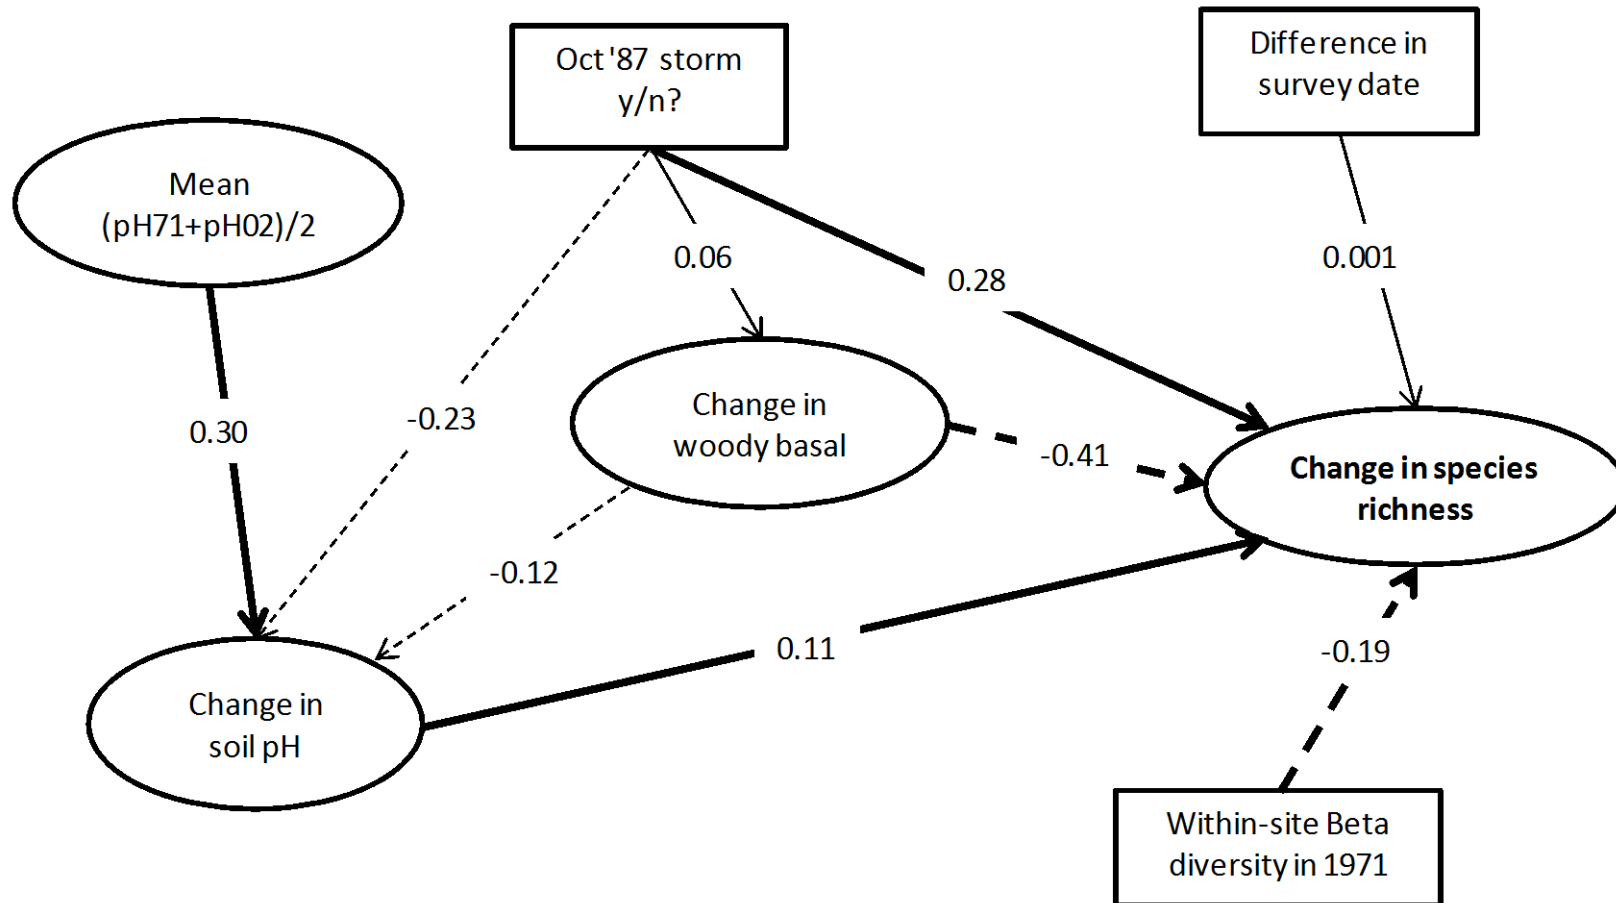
Oct '87 storm y/n?

Difference in survey date

Mean (pH71+pH02)/2

0.06

0.28

0.001

Change in woody basal

0.30

-0.23

-0.41

**Change in species richness**

-0.12

0.11

-0.19

Change in soil pH

Within-site Beta diversity in 1971